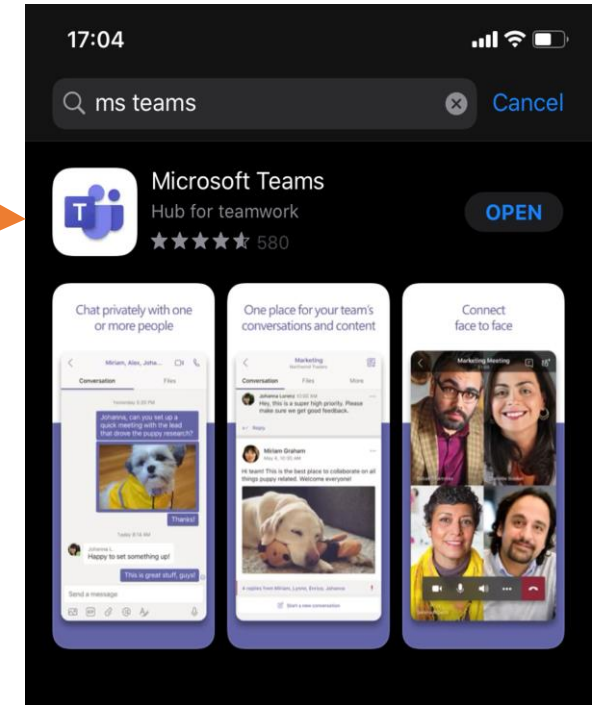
17:04

ms teams

Cancel

T

Microsoft Teams

Hub for teamwork

580

OPEN

Chat privately with one or more people

Miriam, Alex, Joha...

Conversation

Files

Johanna, can you set up a quick meeting with the lead that drove the puppy research?

Thanks!

Happy to set something up!

This is great stuff, guys!

Send a message

One place for your team's conversations and content

Marketing

Conversation

Files

More

Hey, this is a super high priority. Please make sure we get good feedback.

Reply

Miriam Graham

Hi team! This is the best place to collaborate on all things puppy related. Welcome everyone!

Start a new conversation

Connect face to face

Marketing Meeting